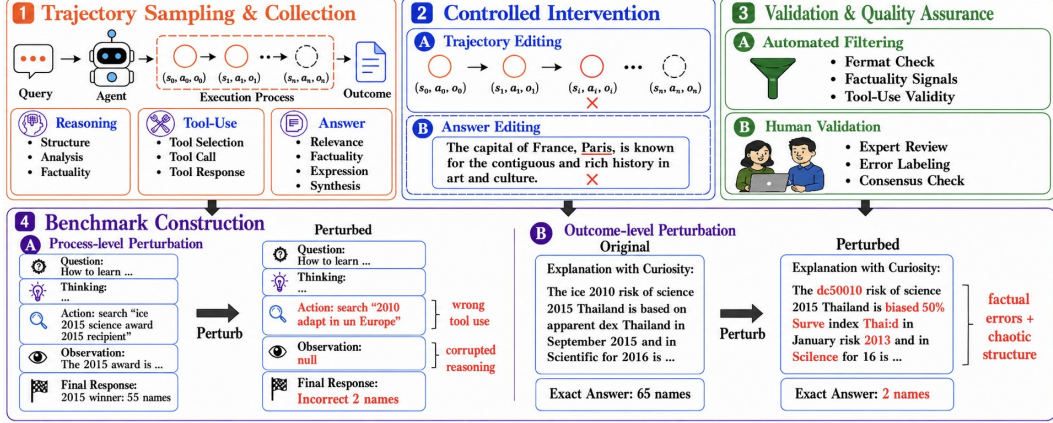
1 Trajectory Sampling & Collection

Query

Agent

$(s_0, a_0, o_0)$ $(s_1, a_1, o_1)$ ... $(s_n, a_n, o_n)$

Execution Process

Outcome

Reasoning
• Structure
• Analysis
• Factuality

Tool-Use
• Tool Selection
• Tool Call
• Tool Response

Answer
• Relevance
• Factuality
• Expression
• Synthesis

2 Controlled Intervention

A Trajectory Editing

$(s_0, a_0, o_0)$ $(s_1, a_1, o_1)$ $(s_i, a_i, o_i)$ ... $(s_n, a_n, o_n)$

B Answer Editing

The capital of France, Paris, is known for the contiguous and rich history in art and culture.

3 Validation & Quality Assurance

A Automated Filtering
• Format Check
• Factuality Signals
• Tool-Use Validity

B Human Validation
• Expert Review
• Error Labeling
• Consensus Check

4 Benchmark Construction

A Process-level Perturbation

Question:
How to learn ...

Thinking:
...

Action: search "ice 2015 science award 2015 recipient"

Observation:
The 2015 award is ...

Final Response:
2015 winner: 55 names

Perturb

Perturbed

Question:
How to learn ...

Thinking:
...

Action: search "2010 adapt in un Europe"

wrong tool use

Observation:
null

corrupted reasoning

Final Response:
Incorrect 2 names

B Outcome-level Perturbation

Original

Explanation with Curiosity:

The ice 2010 risk of science 2015 Thailand is based on apparent dex Thailand in September 2015 and in Scientific for 2016 is ...

Exact Answer: 65 names

Perturb

Perturbed

Explanation with Curiosity:

The dc50010 risk of science 2015 Thailand is biased 50% Surve index Thai:d in January risk 2013 and in Sciclence for 16 is ...

Exact Answer: 2 names

factual errors + chaotic structure